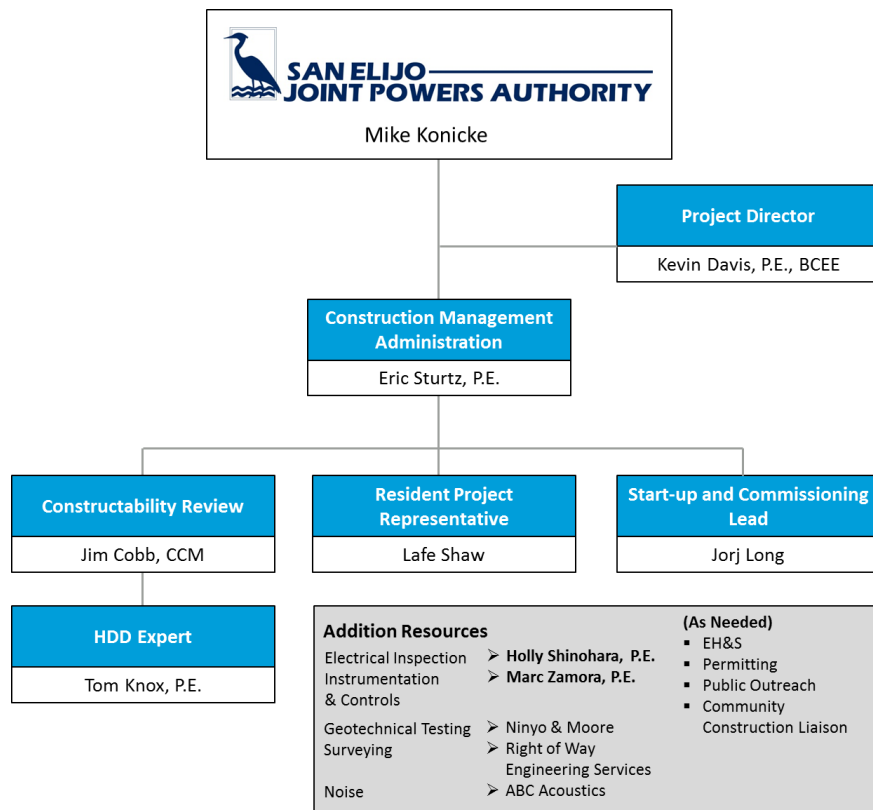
SAN ELIJO
JOINT POWERS AUTHORITY

Mike Konicke

Project Director
Kevin Davis, P.E., BCEE

Construction Management Administration
Eric Sturtz, P.E.

Constructability Review
Jim Cobb, CCM

Resident Project Representative
Lafe Shaw

Start-up and Commissioning Lead
Jorj Long

HDD Expert
Tom Knox, P.E.

Addition Resources

Electrical Inspection
Instrumentation & Controls
➢ **Holly Shinohara, P.E.**
➢ **Marc Zamora, P.E.**

Geotechnical Testing
Surveying
➢ Ninyo & Moore
➢ Right of Way Engineering Services

Noise
➢ ABC Acoustics

(As Needed)
▪ EH&S
▪ Permitting
▪ Public Outreach
▪ Community Construction Liaison